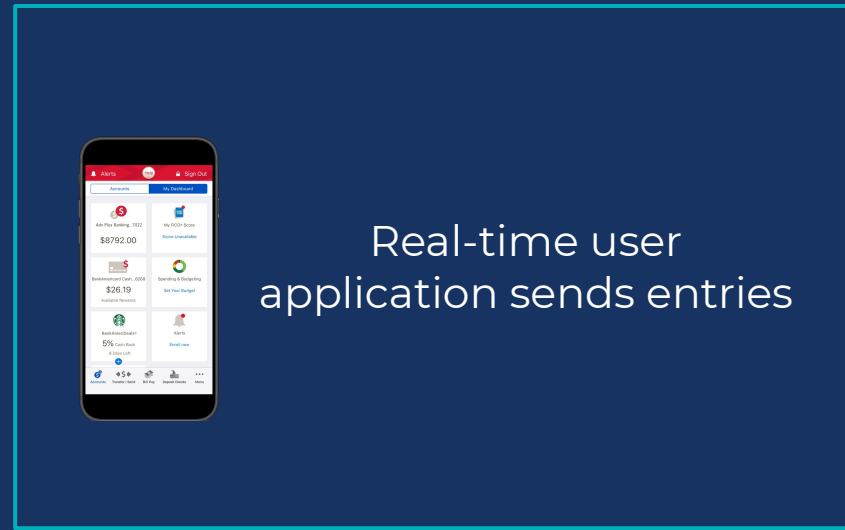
Alerts

Sign Out

Accounts

My Dashboard

Adv Plus Banking...7622

$8792.00

My FICO® Score

Score Unavailable

BankAmericard Cash...0268

$26.19

Available Rewards

Spending & Budgeting

Set Your Budget

BankAmeriDeals®

5% Cash Back

6 Days Left

Alerts

Enroll now

Accounts

Transfer | Send

Bill Pay

Deposit Checks

Menu

Real-time user application sends entries